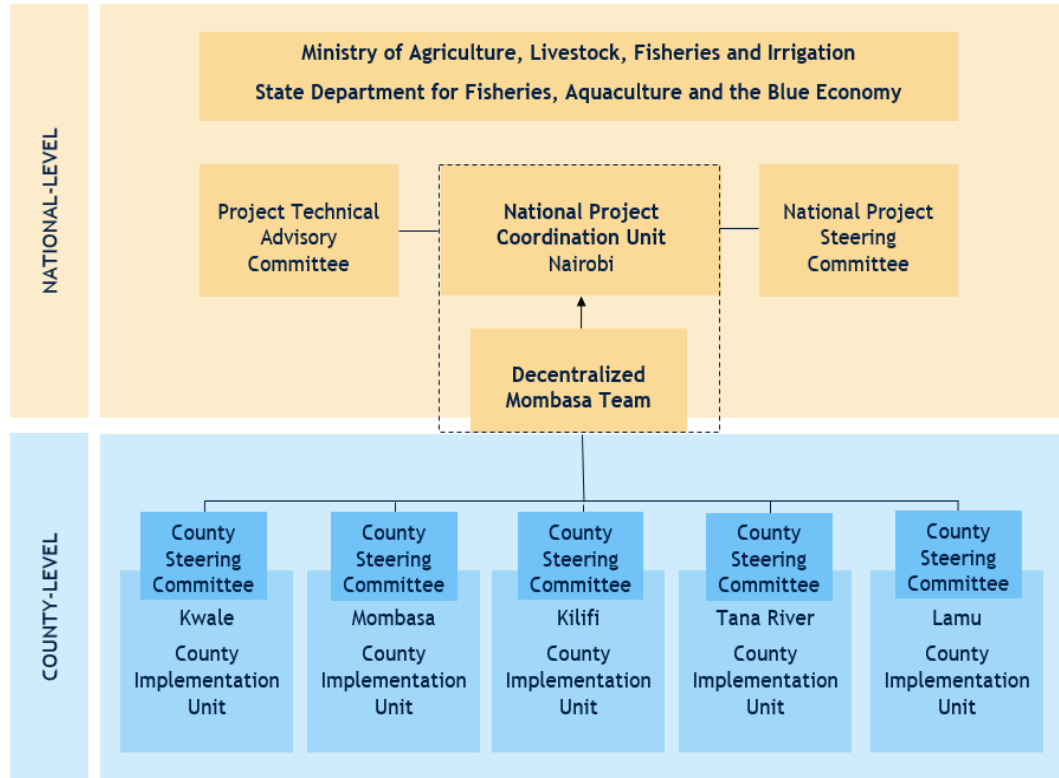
NATIONAL-LEVEL

Ministry of Agriculture, Livestock, Fisheries and Irrigation
State Department for Fisheries, Aquaculture and the Blue Economy

Project Technical Advisory Committee

National Project Coordination Unit
Nairobi

National Project Steering Committee

Decentralized Mombasa Team

COUNTY-LEVEL

County Steering Committee
Kwale
County Implementation Unit

County Steering Committee
Mombasa
County Implementation Unit

County Steering Committee
Kilifi
County Implementation Unit

County Steering Committee
Tana River
County Implementation Unit

County Steering Committee
Lamu
County Implementation Unit